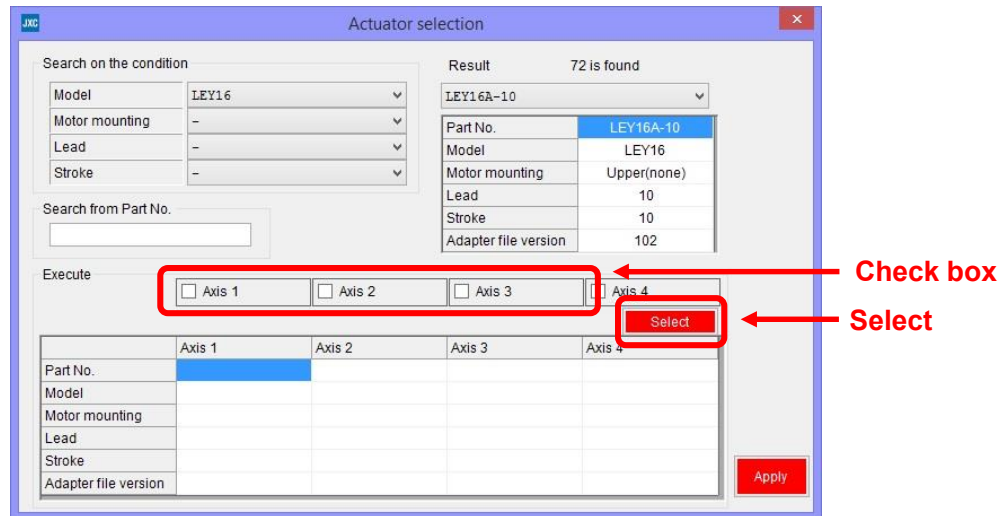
JXC Actuator selection ×

Search on the condition

| Model | LEY16 |
|---|---|
| Motor mounting | – |
| Lead | – |
| Stroke | – |

Search from Part No.

Result 72 is found

LEY16A-10

| Part No. | LEY16A-10 |
|---|---|
| Model | LEY16 |
| Motor mounting | Upper(none) |
| Lead | 10 |
| Stroke | 10 |
| Adapter file version | 102 |

Execute

Axis 1 Axis 2 Axis 3 Axis 4

Check box

Select

Select

| | Axis 1 | Axis 2 | Axis 3 | Axis 4 |
|---|---|---|---|---|
| Part No. | | | | |
| Model | | | | |
| Motor mounting | | | | |
| Lead | | | | |
| Stroke | | | | |
| Adapter file version | | | | |

Apply